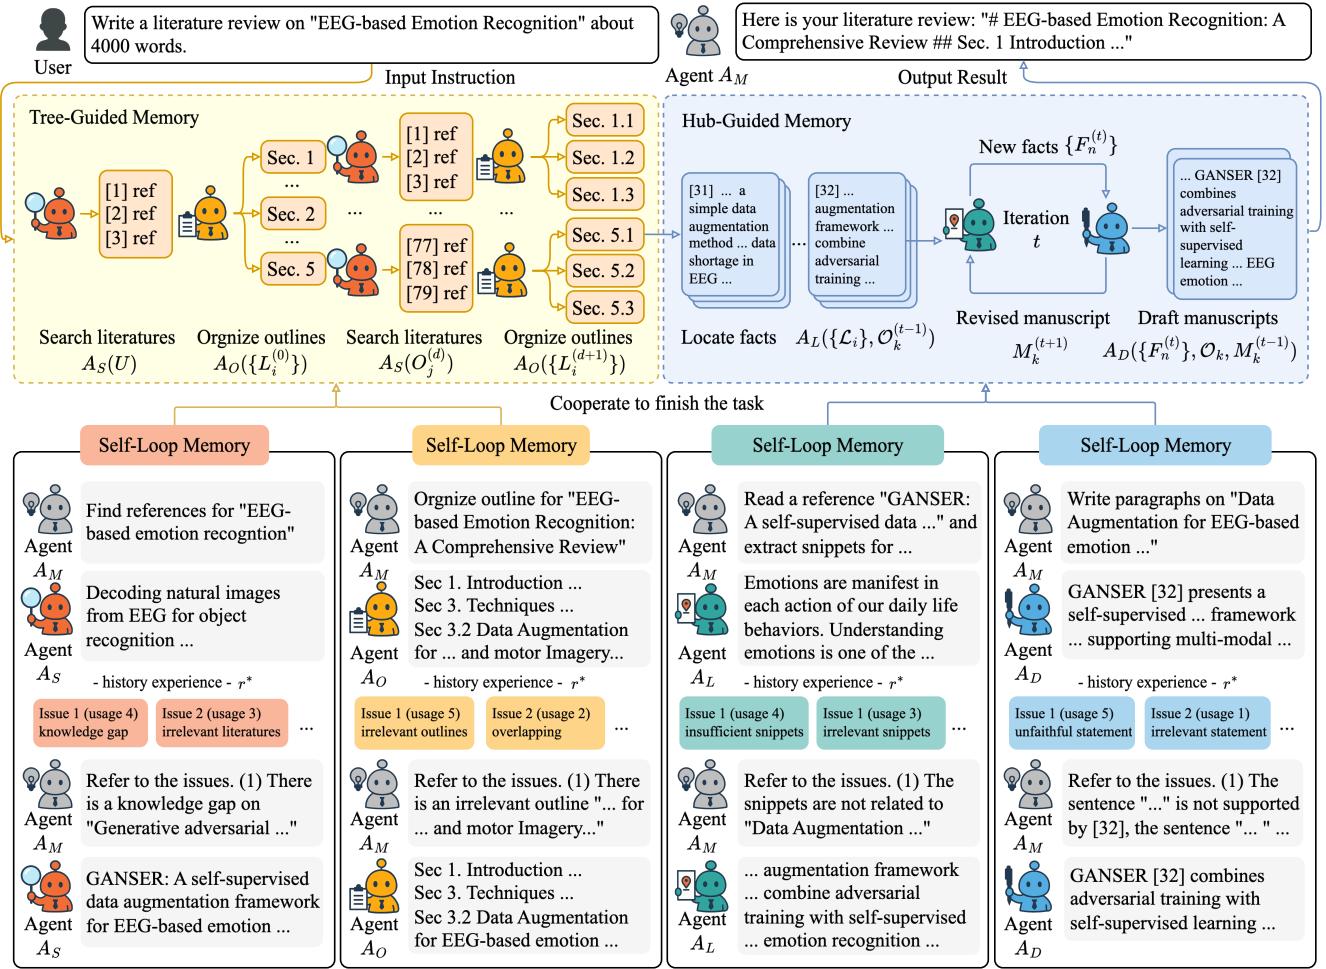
User

Write a literature review on "EEG-based Emotion Recognition" about 4000 words.

Input Instruction

Agent $A_M$

Here is your literature review: "# EEG-based Emotion Recognition: A Comprehensive Review ## Sec. 1 Introduction ..."

Output Result

Tree-Guided Memory

[1] ref
[2] ref
[3] ref

Sec. 1
...
Sec. 2
...
Sec. 5

[1] ref
[2] ref
[3] ref

...

[77] ref
[78] ref
[79] ref

...

Sec. 1.1
Sec. 1.2
Sec. 1.3
Sec. 5.1
Sec. 5.2
Sec. 5.3

Search literatures $A_S(U)$

Orgnize outlines $A_O(\{L_i^{(0)}\})$

Search literatures $A_S(O_j^{(d)})$

Orgnize outlines $A_O(\{L_i^{(d+1)}\})$

Hub-Guided Memory

[31] ... a simple data augmentation method ... data shortage in EEG ...

...

[32] ... augmentation framework ... combine adversarial training ...

New facts $\{F_n^{(t)}\}$

Iteration $t$

... GANSER [32] combines adversarial training with self-supervised learning ... EEG emotion ...

Locate facts $A_L(\{\mathcal{L}_i\}, \mathcal{O}_k^{(t-1)})$

Revised manuscript $M_k^{(t+1)}$

Draft manuscripts $A_D(\{F_n^{(t)}\}, \mathcal{O}_k, M_k^{(t-1)})$

Cooperate to finish the task

Self-Loop Memory

Agent $A_M$
Find references for "EEG-based emotion recogntion"

Agent $A_S$
Decoding natural images from EEG for object recognition ...

- history experience - $r^*$

Issue 1 (usage 4) knowledge gap
Issue 2 (usage 3) irrelevant literatures
...

Agent $A_M$
Refer to the issues. (1) There is a knowledge gap on "Generative adversarial ..."

Agent $A_S$
GANSER: A self-supervised data augmentation framework for EEG-based emotion ...

Self-Loop Memory

Agent $A_M$
Orgnize outline for "EEG-based Emotion Recognition: A Comprehensive Review"

Agent $A_O$
Sec 1. Introduction ...
Sec 3. Techniques ...
Sec 3.2 Data Augmentation for ... and motor Imagery...

- history experience - $r^*$

Issue 1 (usage 5) irrelevant outlines
Issue 2 (usage 2) overlapping
...

Agent $A_M$
Refer to the issues. (1) There is an irrelevant outline "... for ... and motor Imagery..."

Agent $A_O$
Sec 1. Introduction ...
Sec 3. Techniques ...
Sec 3.2 Data Augmentation for EEG-based emotion ...

Self-Loop Memory

Agent $A_M$
Read a reference "GANSER: A self-supervised data ..." and extract snippets for ...

Agent $A_L$
Emotions are manifest in each action of our daily life behaviors. Understanding emotions is one of the ...

- history experience - $r^*$

Issue 1 (usage 4) insufficient snippets
Issue 1 (usage 3) irrelevant snippets
...

Agent $A_M$
Refer to the issues. (1) The snippets are not related to "Data Augmentation ..."

Agent $A_L$
... augmentation framework ... combine adversarial training with self-supervised ... emotion recognition ...

Self-Loop Memory

Agent $A_M$
Write paragraphs on "Data Augmentation for EEG-based emotion ..."

Agent $A_D$
GANSER [32] presents a self-supervised ... framework ... supporting multi-modal ...

- history experience - $r^*$

Issue 1 (usage 5) unfaithful statement
Issue 2 (usage 1) irrelevant statement
...

Agent $A_M$
Refer to the issues. (1) The sentence "..." is not supported by [32], the sentence "... " ...

Agent $A_D$
GANSER [32] combines adversarial training with self-supervised learning ...